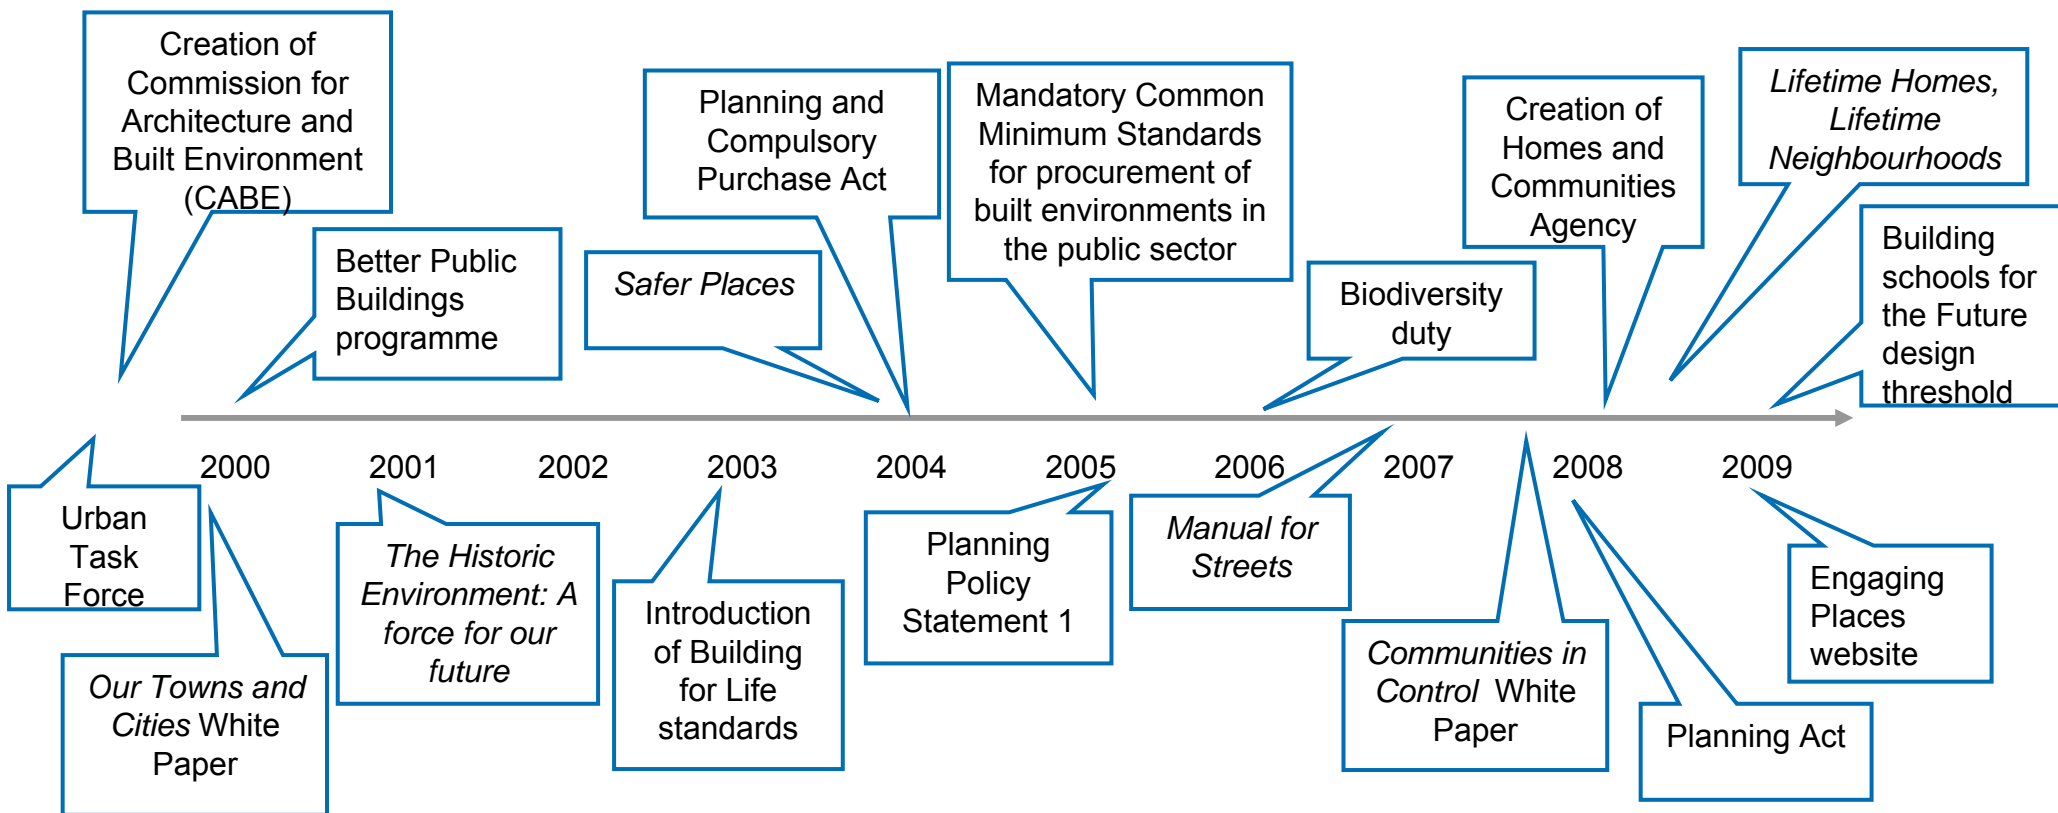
Creation of Commission for Architecture and Built Environment (CABE)

Better Public Buildings programme

Safer Places

Planning and Compulsory Purchase Act

Mandatory Common Minimum Standards for procurement of built environments in the public sector

Biodiversity duty

Creation of Homes and Communities Agency

Lifetime Homes, Lifetime Neighbourhoods

Building schools for the Future design threshold

2000 2001 2002 2003 2004 2005 2006 2007 2008 2009

Urban Task Force

Our Towns and Cities White Paper

The Historic Environment: A force for our future

Introduction of Building for Life standards

Planning Policy Statement 1

Manual for Streets

Communities in Control White Paper

Planning Act

Engaging Places website